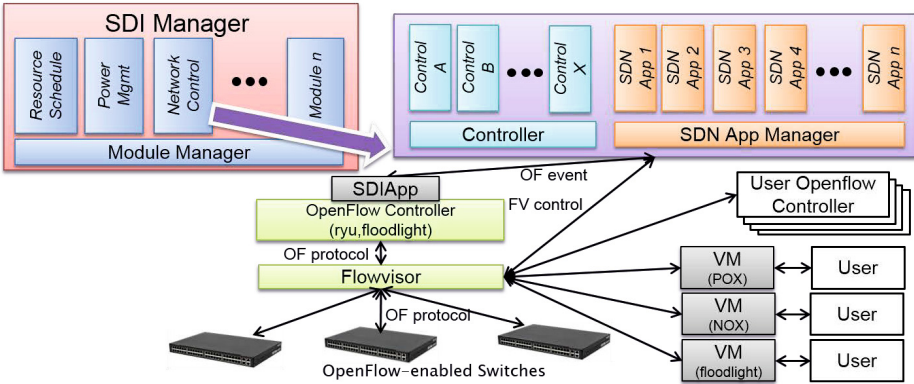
SDI Manager

Resource Schedule

Power Mgmt

Network Control

Module n

Module Manager

Control A

Control B

Control X

SDN App 1

SDN App 2

SDN App 3

SDN App 4

SDN App n

Controller

SDN App Manager

SDIApp

OF event

FV control

User Openflow Controller

OpenFlow Controller (ryu,floodlight)

OF protocol

Flowvisor

VM (POX)

User

VM (NOX)

User

VM (floodlight)

User

OF protocol

OpenFlow-enabled Switches